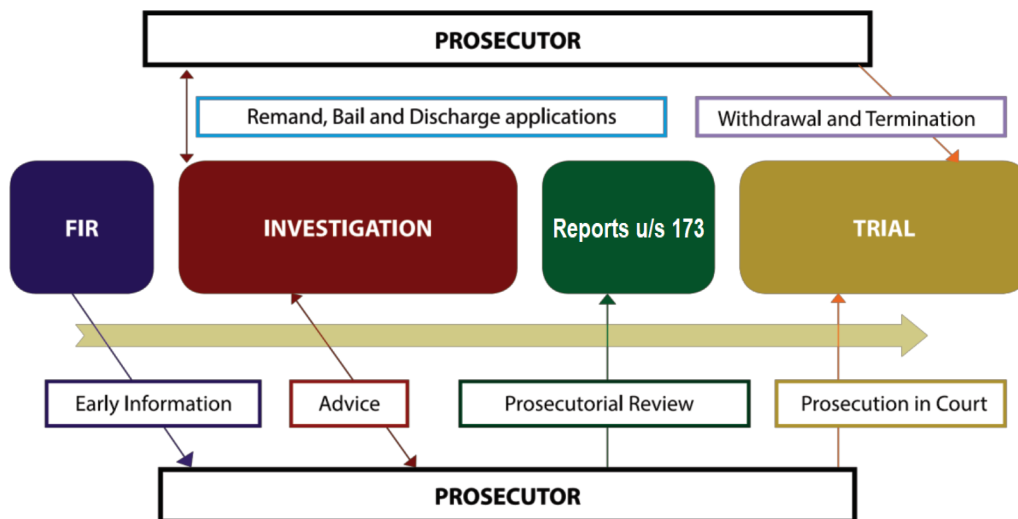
PROSECUTOR

Remand, Bail and Discharge applications

Withdrawal and Termination

FIR

INVESTIGATION

Reports u/s 173

TRIAL

Early Information

Advice

Prosecutorial Review

Prosecution in Court

PROSECUTOR